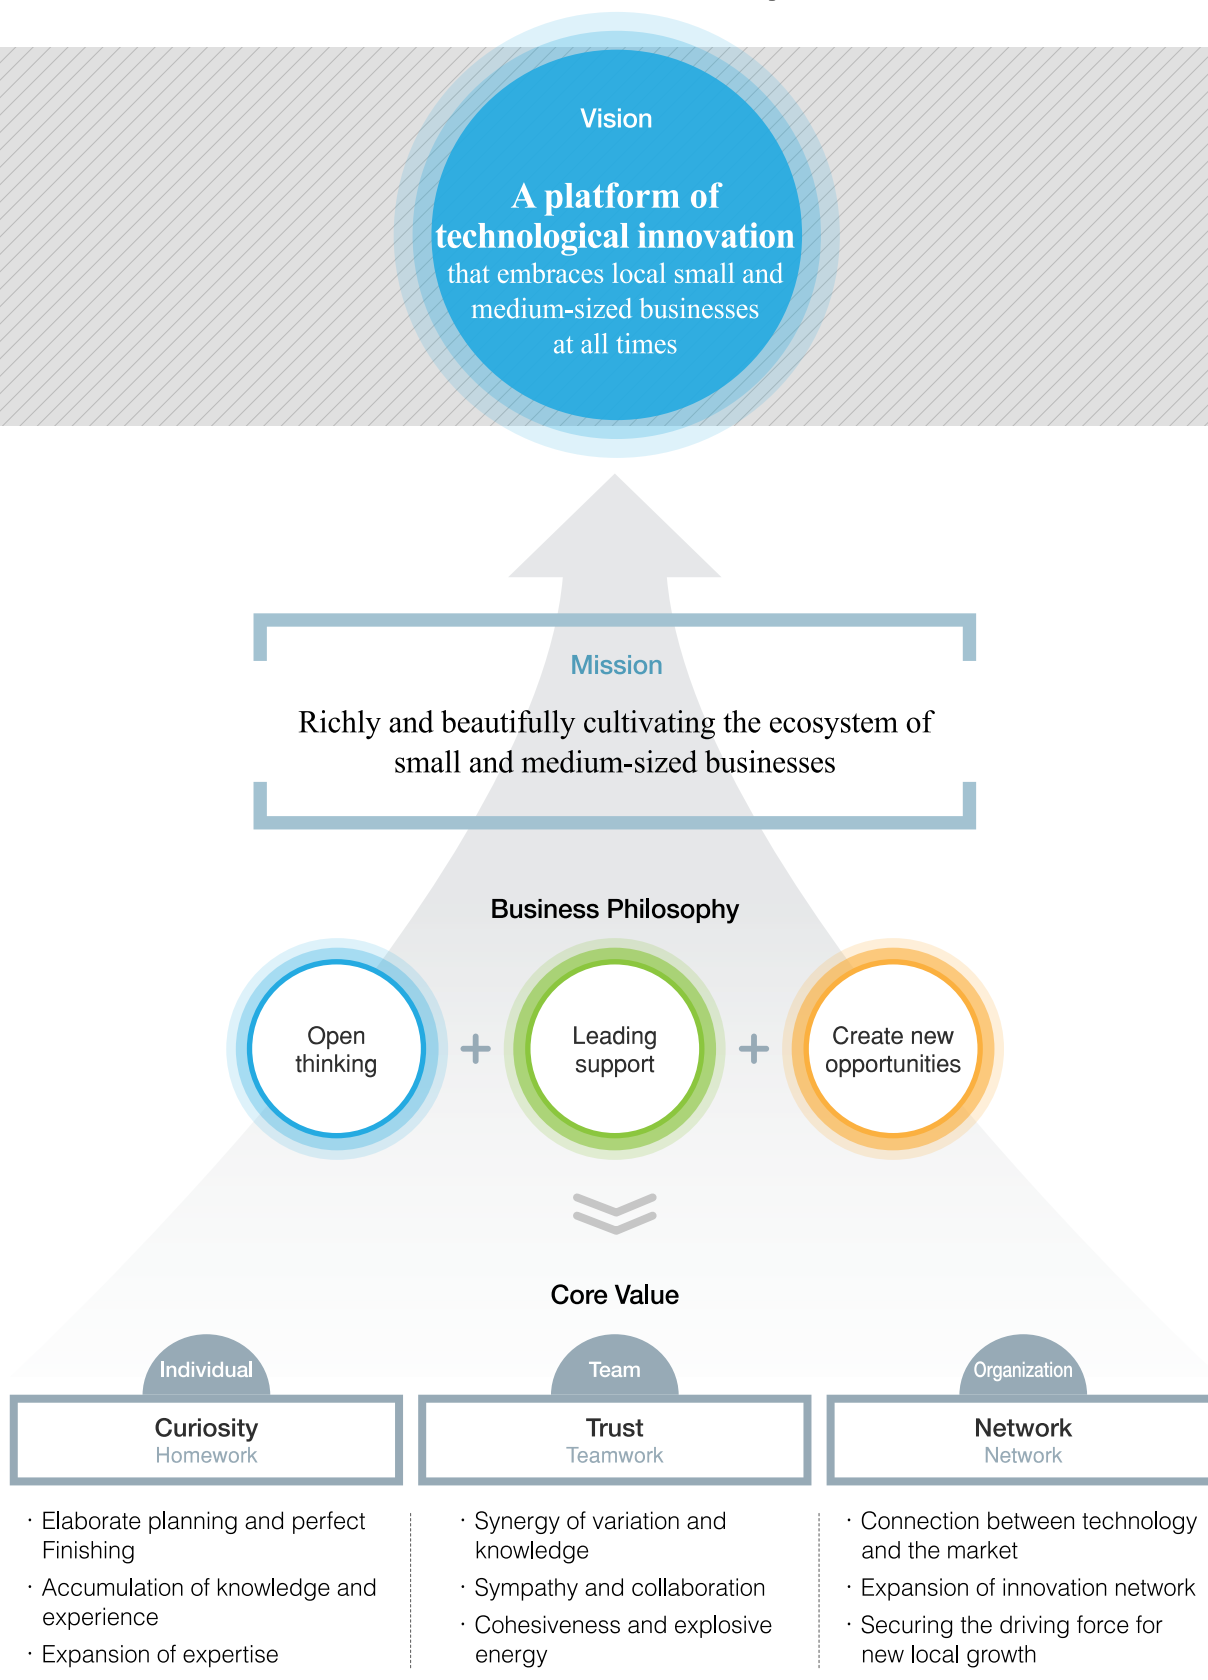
Vision

A platform of technological innovation that embraces local small and medium-sized businesses at all times

Mission

Richly and beautifully cultivating the ecosystem of small and medium-sized businesses

Business Philosophy

Open thinking + Leading support + Create new opportunities

Core Value

Individual
Curiosity
Homework

· Elaborate planning and perfect Finishing
· Accumulation of knowledge and experience
· Expansion of expertise

Team
Trust
Teamwork

· Synergy of variation and knowledge
· Sympathy and collaboration
· Cohesiveness and explosive energy

Organization
Network
Network

· Connection between technology and the market
· Expansion of innovation network
· Securing the driving force for new local growth